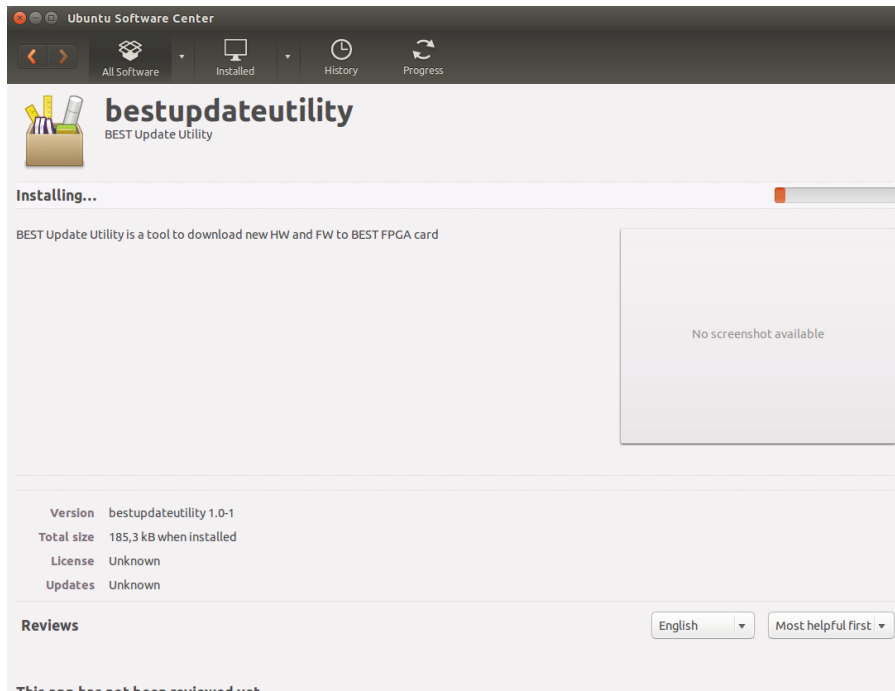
Ubuntu Software Center

All Software

Installed

History

Progress

bestupdateutility

BEST Update Utility

Installing...

BEST Update Utility is a tool to download new HW and FW to BEST FPGA card

No screenshot available

Version bestupdateutility 1.0-1

Total size 185,3 kB when installed

License Unknown

Updates Unknown

Reviews

English

Most helpful first

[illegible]